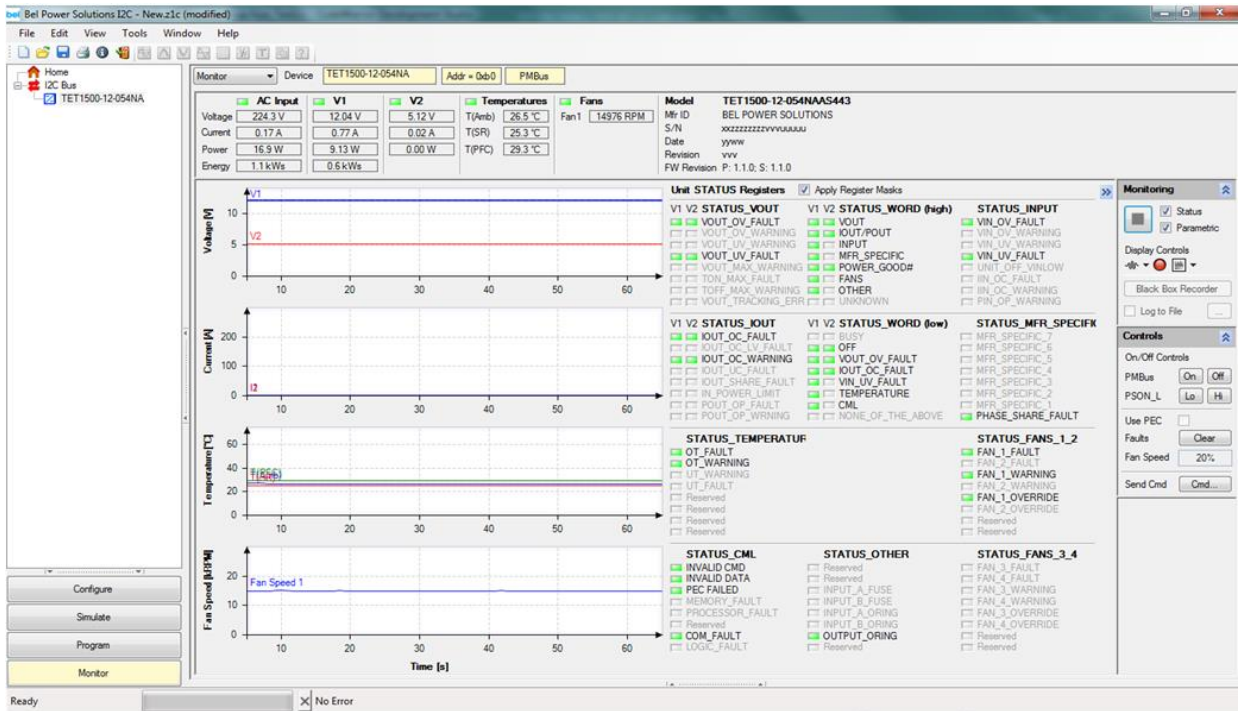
Bel Power Solutions I2C - New.z1c (modified)

File Edit View Tools Window Help

Home
I2C Bus
TET1500-12-054NA

Monitor Device TET1500-12-054NA Addr = 0xb0 PMBus

| | AC Input | V1 | V2 |
|---|---|---|---|
| Voltage | 224.3 V | 12.04 V | 5.12 V |
| Current | 0.17 A | 0.77 A | 0.02 A |
| Power | 16.9 W | 9.13 W | 0.00 W |
| Energy | 1.1 kWs | 0.6 kWs | |

Temperatures
T(Amb) 26.5 °C
T(SR) 25.3 °C
T(PFC) 29.3 °C

Fans
Fan1 14976 RPM

Model TET1500-12-054NAAS443
Mfr ID BEL POWER SOLUTIONS
S/N xxzzzzzzzzvvvuuuuu
Date yyww
Revision vvv
FW Revision P: 1.1.0; S: 1.1.0

Voltage [V] 10 5 0 V1 V2 10 20 30 40 50 60

Current [A] 200 100 0 I2 10 20 30 40 50 60

Temperature [°C] 60 40 20 0 T(PFC) T(Amb) 10 20 30 40 50 60

Fan Speed [kRPM] 20 10 0 Fan Speed 1 10 20 30 40 50 60

Time [s]

Unit STATUS Registers Apply Register Masks

V1 V2 STATUS_VOUT
VOUT_OV_FAULT
VOUT_OV_WARNING
VOUT_UV_WARNING
VOUT_UV_FAULT
VOUT_MAX_WARNING
TON_MAX_FAULT
TOFF_MAX_WARNING
VOUT_TRACKING_ERR

V1 V2 STATUS_WORD (high)
VOUT
IOUT/POUT
INPUT
MFR_SPECIFIC
POWER_GOOD#
FANS
OTHER
UNKNOWN

STATUS_INPUT
VIN_OV_FAULT
VIN_OV_WARNING
VIN_UV_WARNING
VIN_UV_FAULT
UNIT_OFF_VINLOW
IIN_OC_FAULT
IIN_OC_WARNING
PIN_OP_WARNING

V1 V2 STATUS_IOUT
IOUT_OC_FAULT
IOUT_OC_LV_FAULT
IOUT_OC_WARNING
IOUT_UC_FAULT
IOUT_SHARE_FAULT
IN_POWER_LIMIT
POUT_OP_FAULT
POUT_OP_WRNING

V1 V2 STATUS_WORD (low)
BUSY
OFF
VOUT_OV_FAULT
IOUT_OC_FAULT
VIN_UV_FAULT
TEMPERATURE
CML
NONE_OF_THE_ABOVE

STATUS_MFR_SPECIFIC
MFR_SPECIFIC_7
MFR_SPECIFIC_6
MFR_SPECIFIC_5
MFR_SPECIFIC_4
MFR_SPECIFIC_3
MFR_SPECIFIC_2
MFR_SPECIFIC_1
PHASE_SHARE_FAULT

STATUS_TEMPERATUR
OT_FAULT
OT_WARNING
UT_WARNING
UT_FAULT
Reserved
Reserved
Reserved
Reserved

STATUS_FANS_1_2
FAN_1_FAULT
FAN_2_FAULT
FAN_1_WARNING
FAN_2_WARNING
FAN_1_OVERRIDE
FAN_2_OVERRIDE
Reserved
Reserved

STATUS_CML
INVALID CMD
INVALID DATA
PEC FAILED
MEMORY_FAULT
PROCESSOR_FAULT
Reserved
COM_FAULT
LOGIC_FAULT

STATUS_OTHER
Reserved
Reserved
INPUT_A_FUSE
INPUT_B_FUSE
INPUT_A_ORING
INPUT_B_ORING
OUTPUT_ORING
Reserved

STATUS_FANS_3_4
FAN_3_FAULT
FAN_4_FAULT
FAN_3_WARNING
FAN_4_WARNING
FAN_3_OVERRIDE
FAN_4_OVERRIDE
Reserved
Reserved

Monitoring
Status
Parametric
Display Controls
Black Box Recorder
Log to File ...

Controls
On/Off Controls
PMBus On Off
PSON_L Lo Hi
Use PEC
Faults Clear
Fan Speed 20%
Send Cmd Cmd...

Configure
Simulate
Program
Monitor

Ready No Error